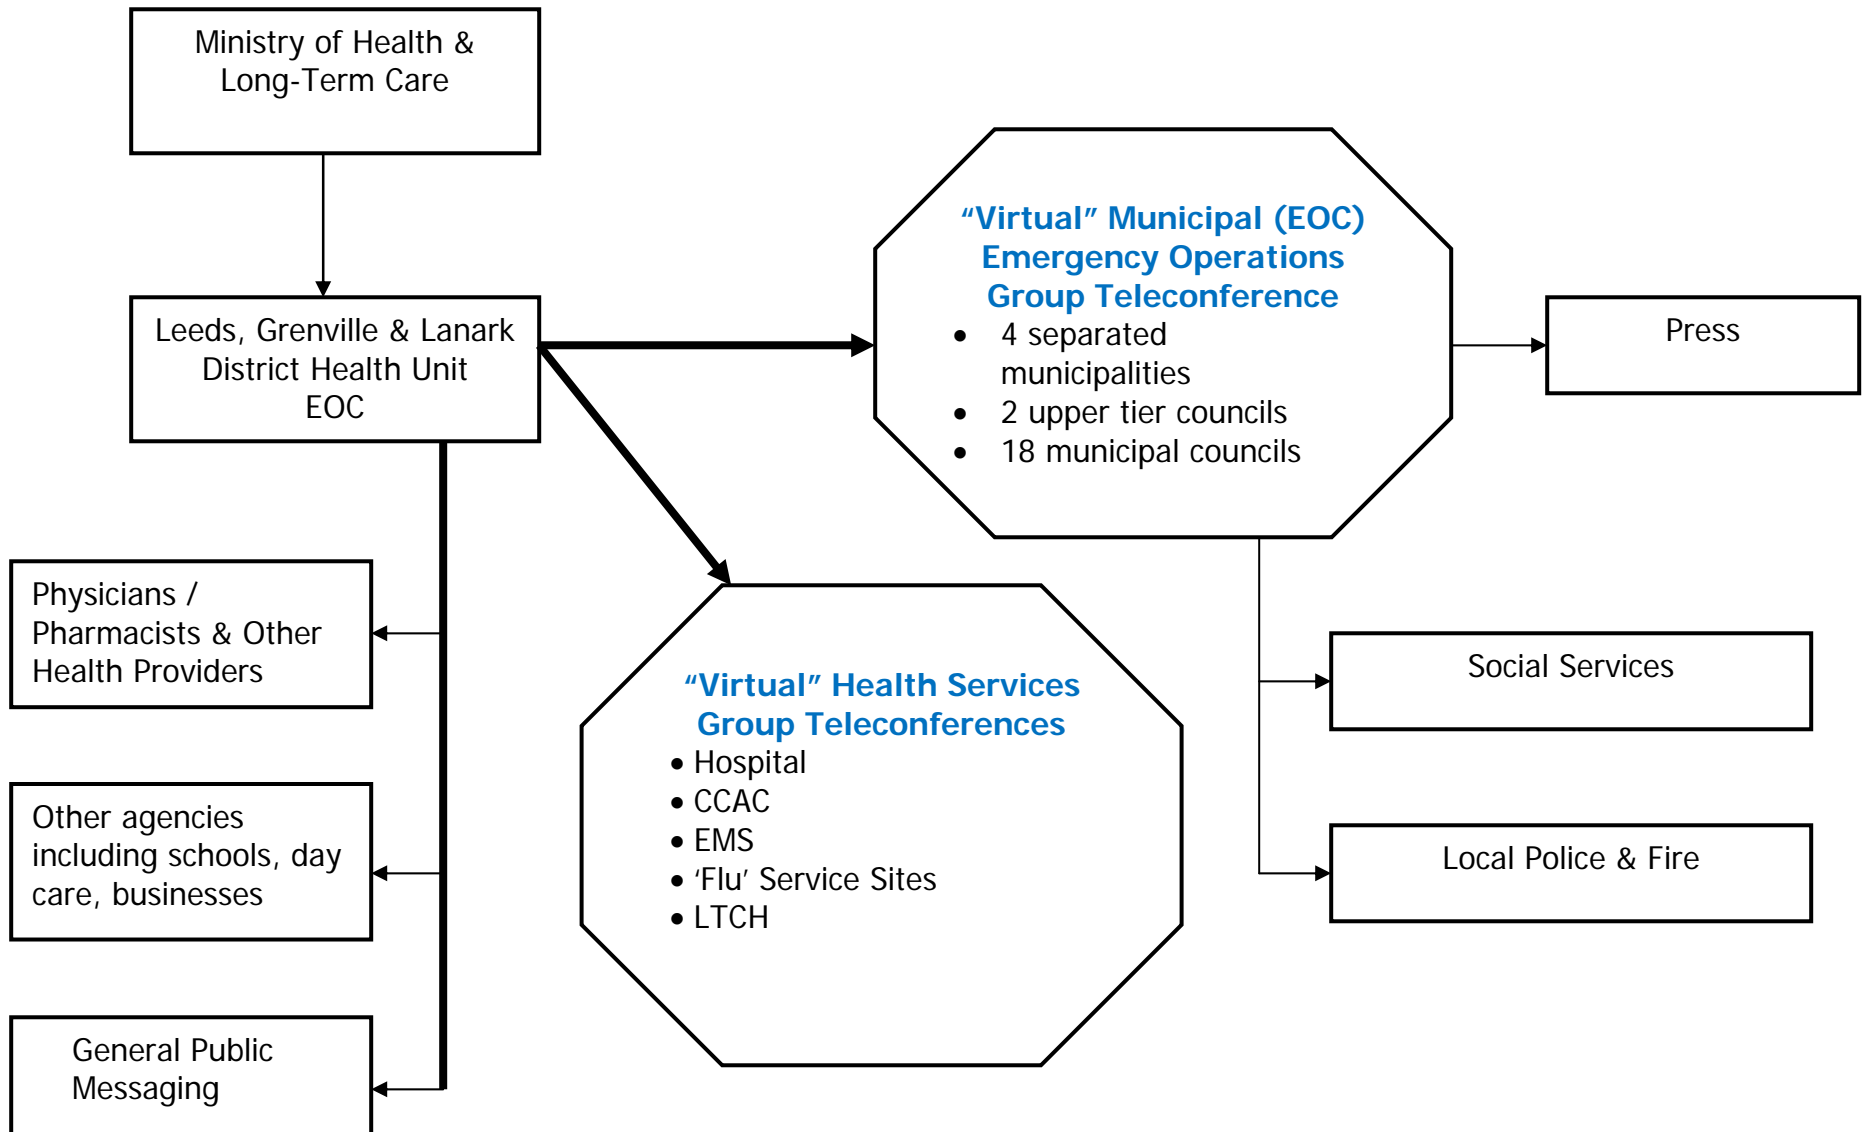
Ministry of Health & Long-Term Care

Leeds, Grenville & Lanark District Health Unit EOC

“Virtual” Municipal (EOC) Emergency Operations Group Teleconference

- 4 separated municipalities
- 2 upper tier councils
- 18 municipal councils

Press

Physicians / Pharmacists & Other Health Providers

“Virtual” Health Services Group Teleconferences

- Hospital
- CCAC
- EMS
- ‘Flu’ Service Sites
- LTCH

Social Services

Other agencies including schools, day care, businesses

Local Police & Fire

General Public Messaging